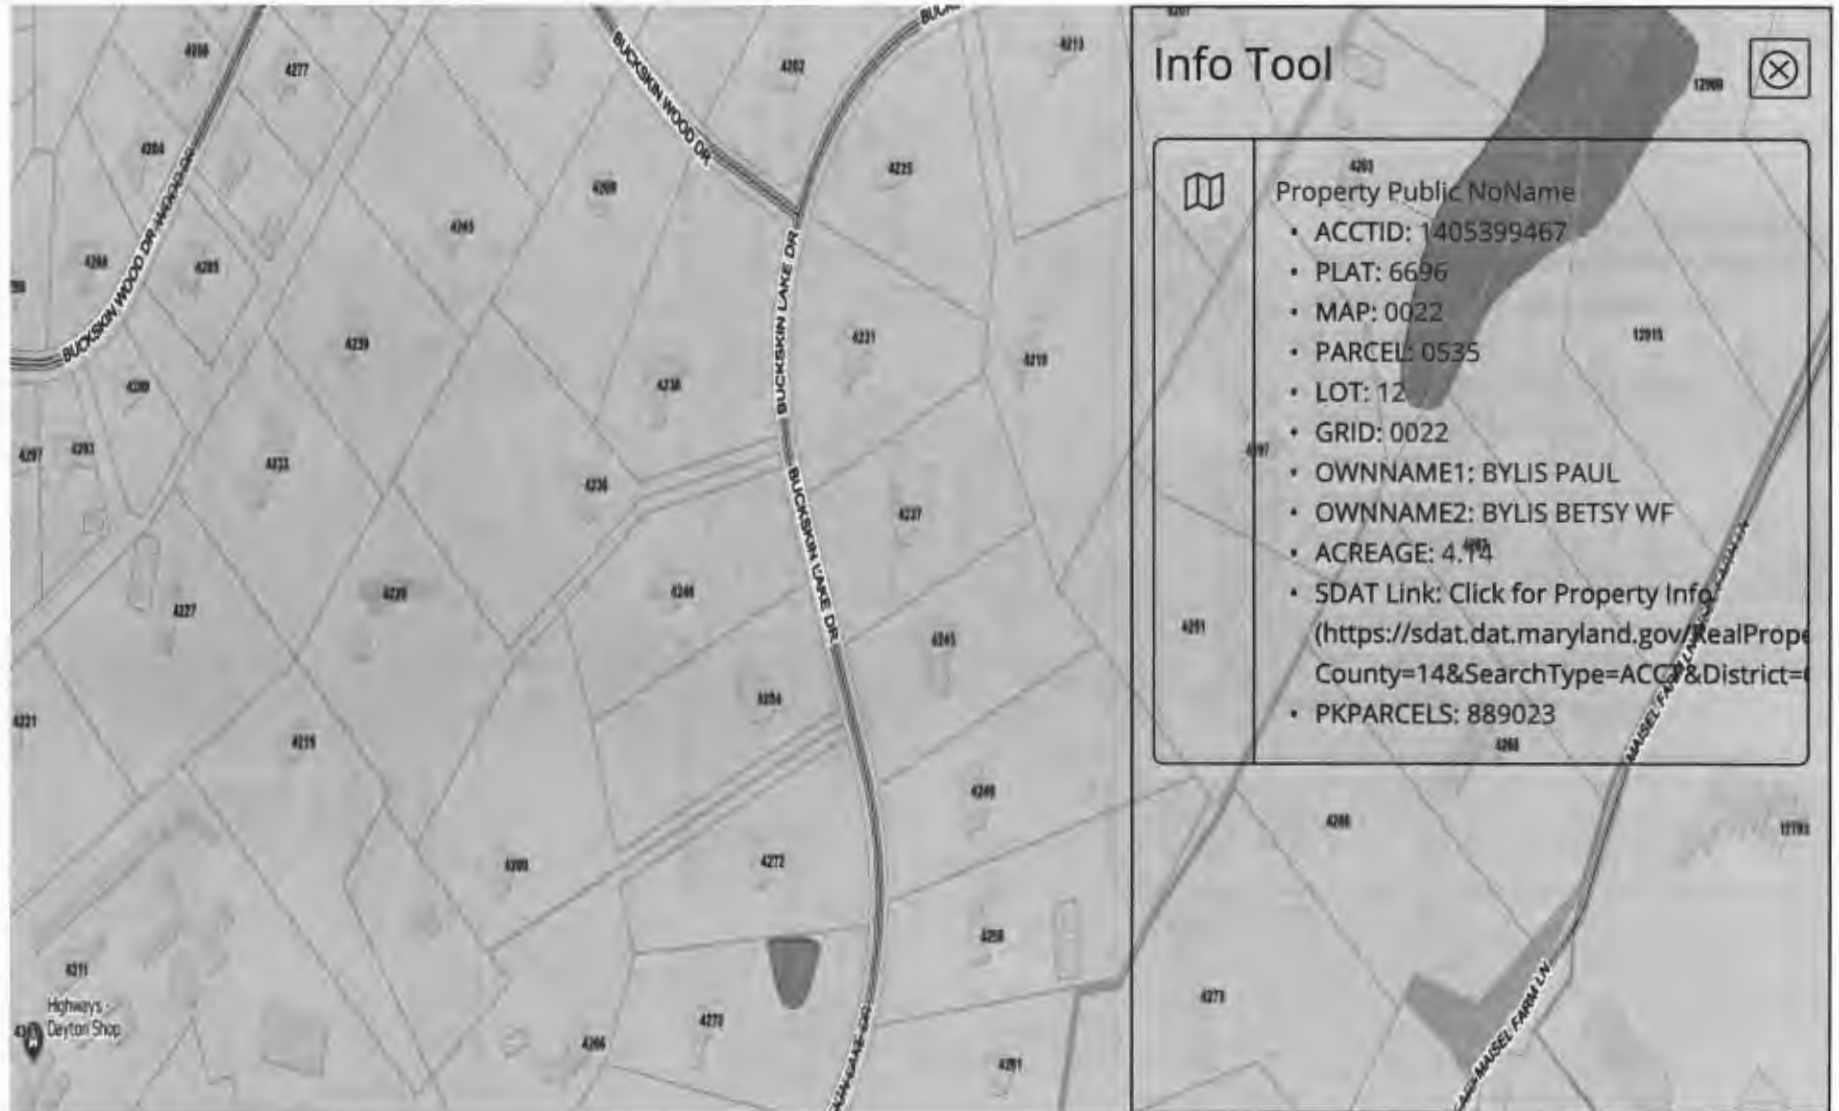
Info Tool

Property Public NoName

- ACCTID: 1405399467
- PLAT: 6696
- MAP: 0022
- PARCEL: 0535
- LOT: 12
- GRID: 0022
- OWNNAME1: BYLIS PAUL
- OWNNAME2: BYLIS BETSY WF
- ACREAGE: 4.14
- SDAT Link: Click for Property Info (https://sdat.dat.maryland.gov/RealPrope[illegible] County=14&SearchType=ACCT&District=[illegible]
- PKPARCELS: 889023

BUCKSKIN WOOD DR
BUCKSKIN LAKE DR
MAISEL FARM LN
Highways - Dayton Shop